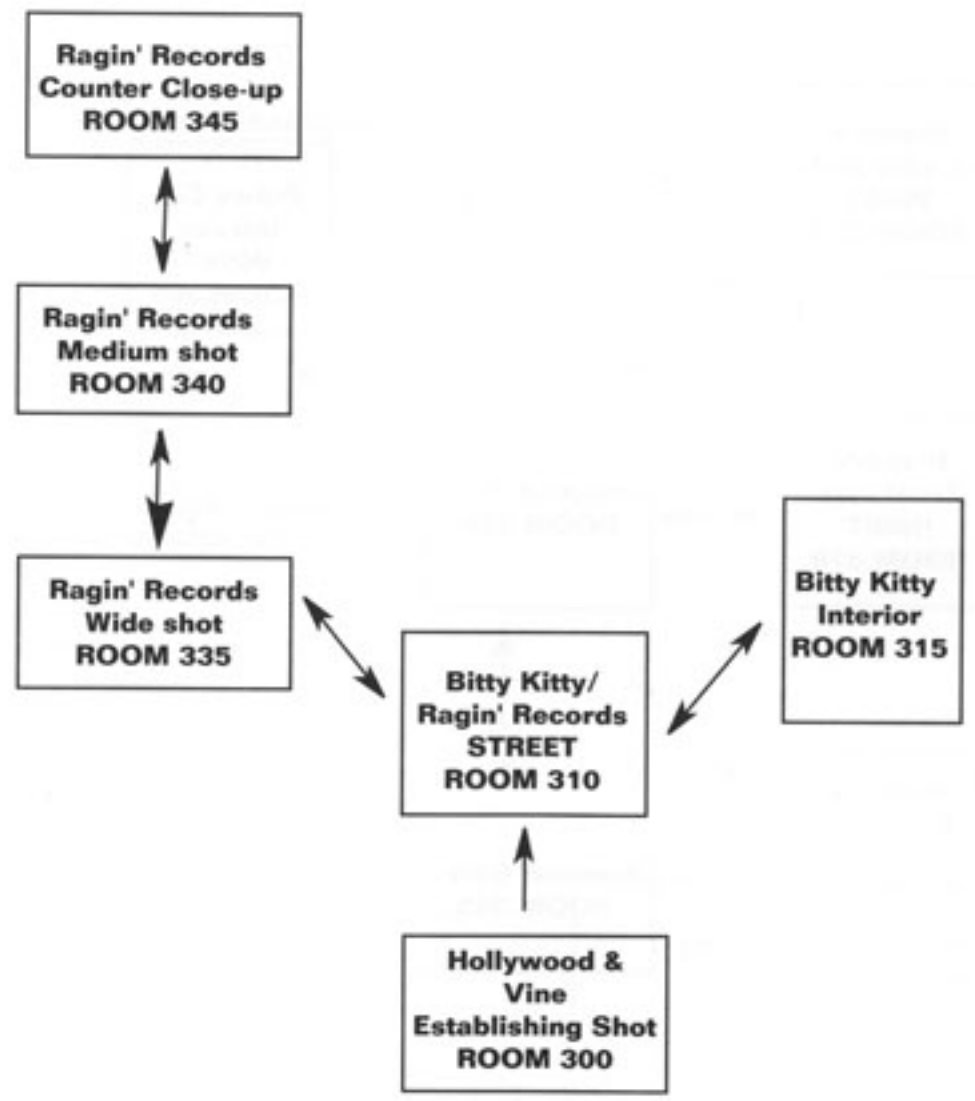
Ragin' Records Counter Close-up ROOM 345

Ragin' Records Medium shot ROOM 340

Ragin' Records Wide shot ROOM 335

Bitty Kitty Interior ROOM 315

Bitty Kitty/ Ragin' Records STREET ROOM 310

Hollywood & Vine Establishing Shot ROOM 300